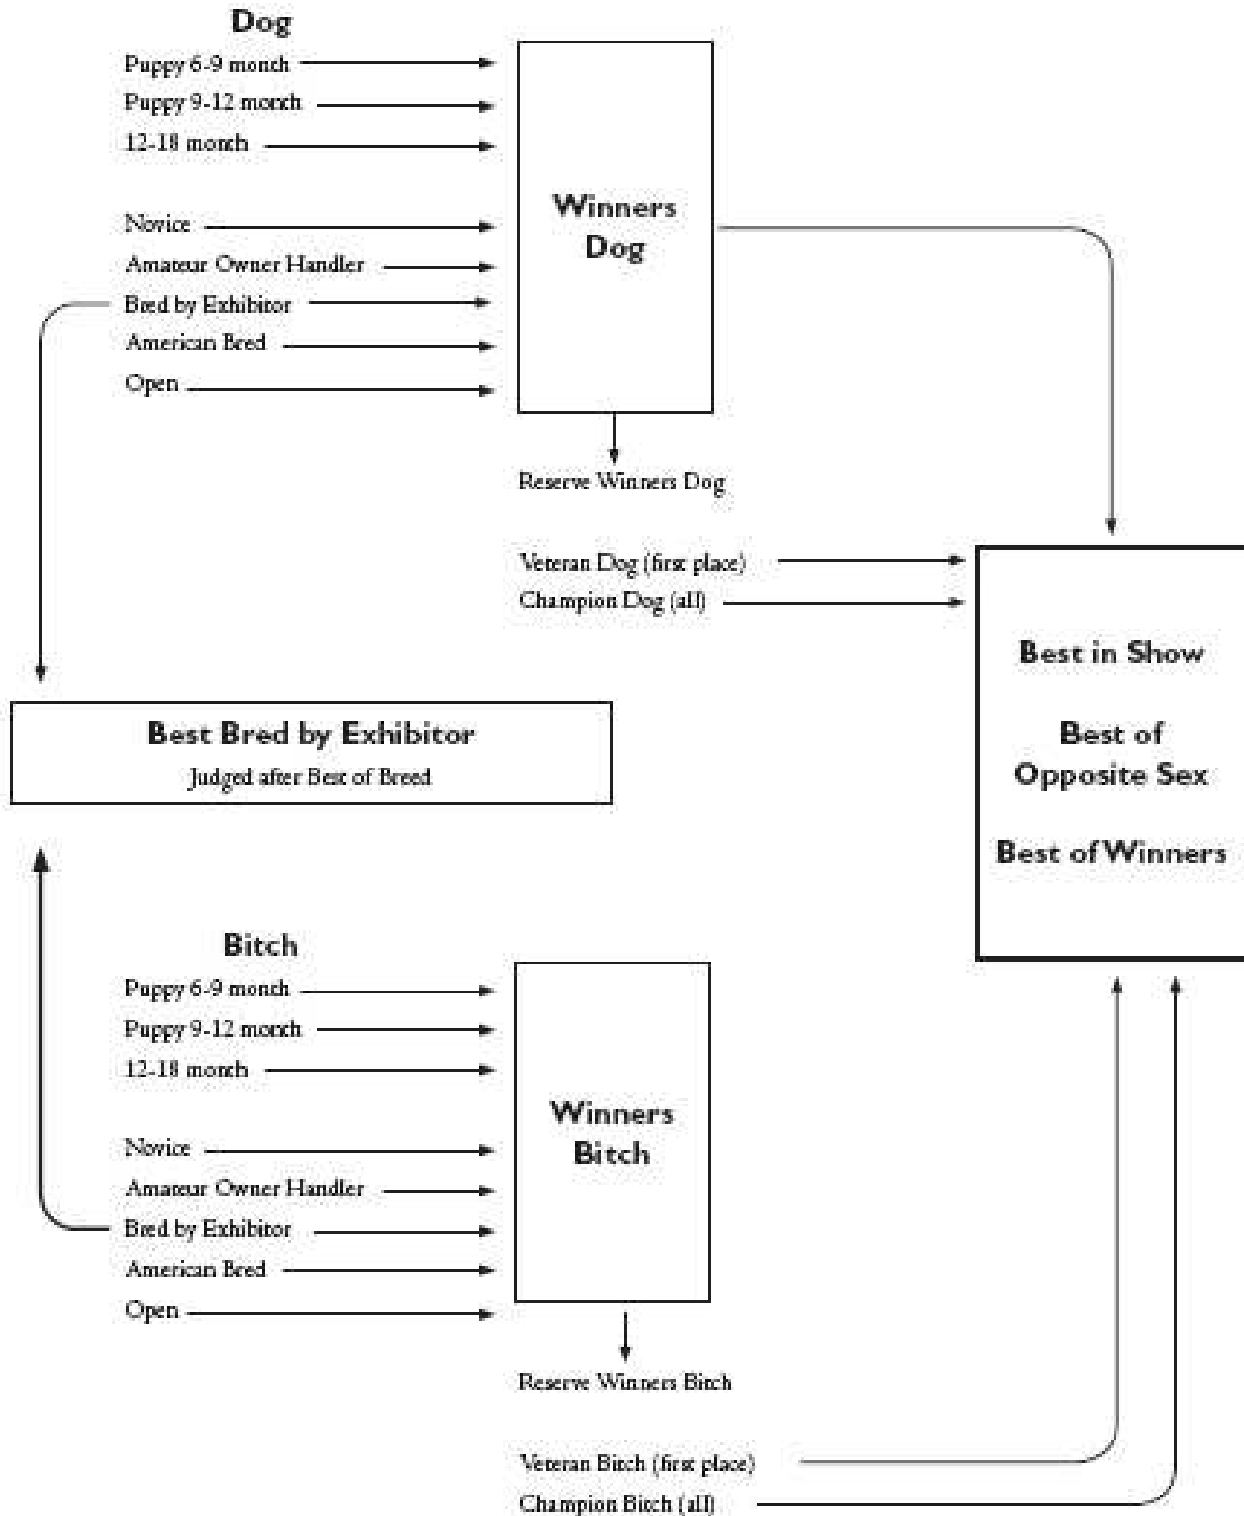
Dog

Puppy 6-9 month
Puppy 9-12 month
12-18 month

Novice
Amateur Owner Handler
Bred by Exhibitor
American Bred
Open

Winners Dog

Reserve Winners Dog

Veteran Dog (first place)
Champion Dog (all)

Best in Show

Best of Opposite Sex

Best of Winners

Best Bred by Exhibitor
Judged after Best of Breed

Bitch

Puppy 6-9 month
Puppy 9-12 month
12-18 month

Novice
Amateur Owner Handler
Bred by Exhibitor
American Bred
Open

Winners Bitch

Reserve Winners Bitch

Veteran Bitch (first place)
Champion Bitch (all)